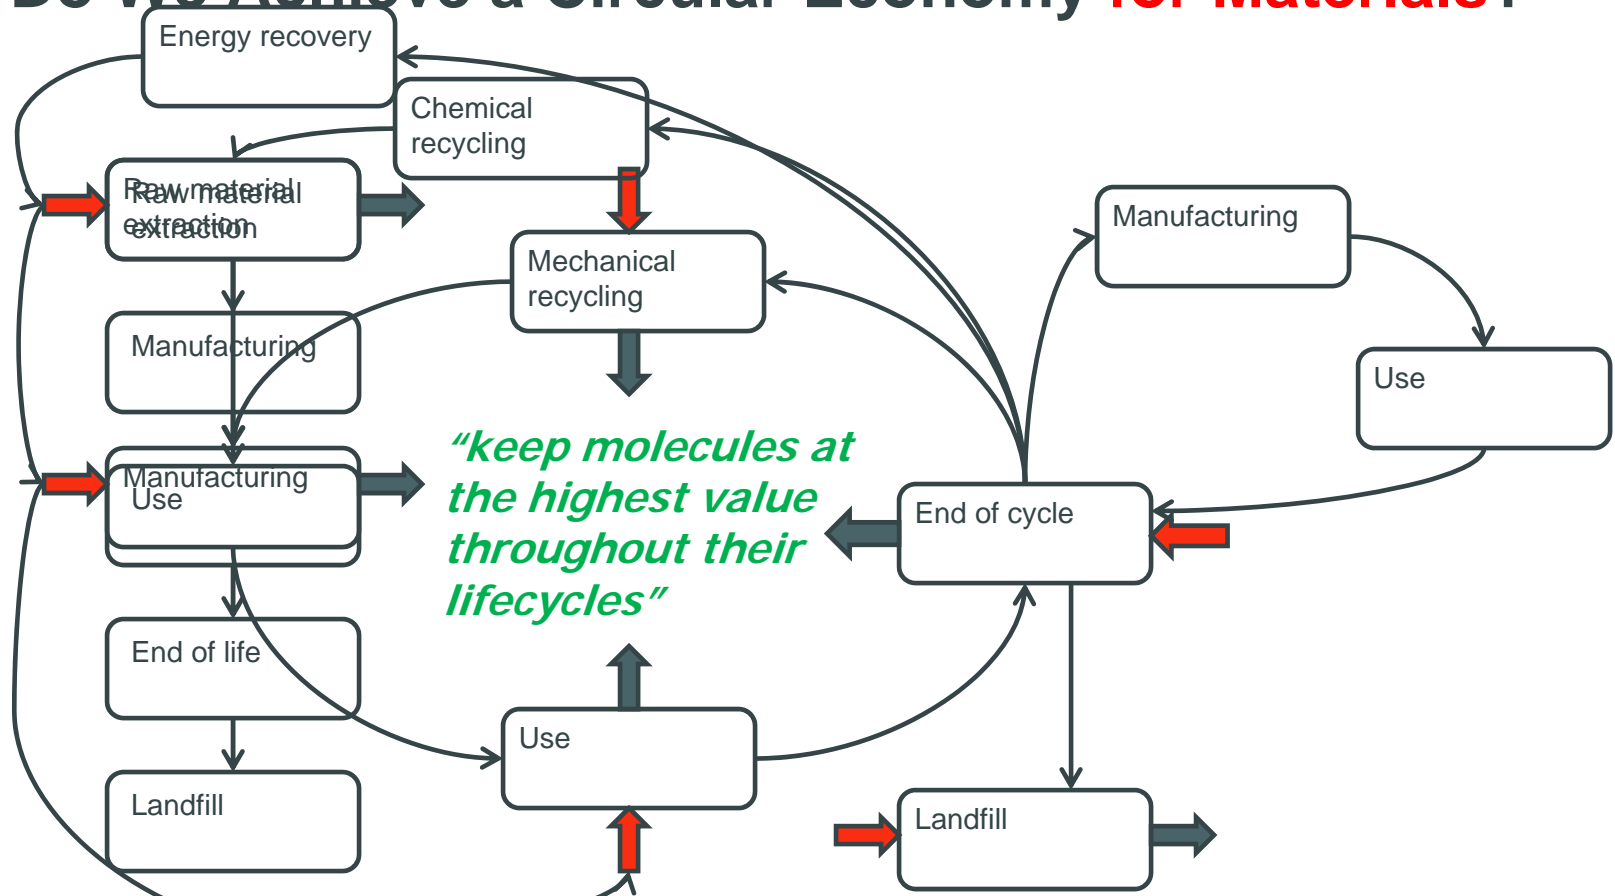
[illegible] for Materials?

Energy recovery

Chemical recycling

Raw material extraction

Raw material extraction

Mechanical recycling

Manufacturing

Use

Manufacturing

Use

Manufacturing

“keep molecules at the highest value throughout their lifecycles”

End of cycle

End of life

Use

Landfill

Landfill